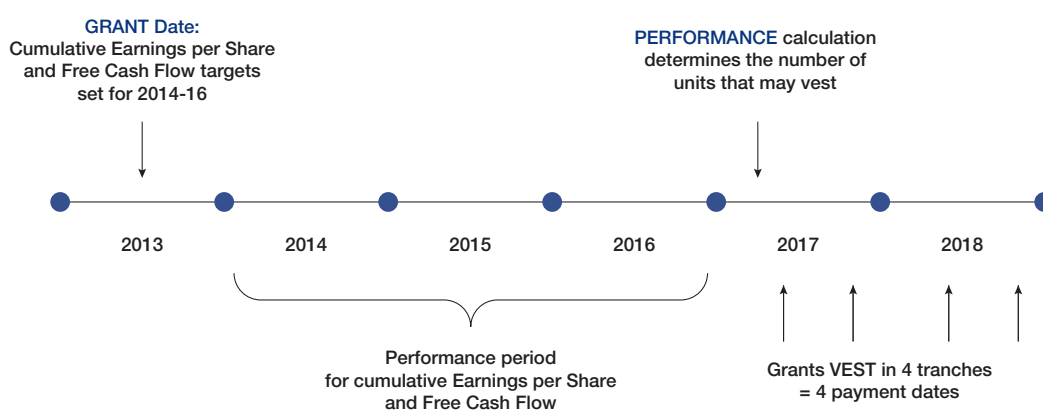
GRANT Date:
Cumulative Earnings per Share and Free Cash Flow targets set for 2014-16

PERFORMANCE calculation determines the number of units that may vest

2013

2014

2015

2016

2017

2018

Performance period for cumulative Earnings per Share and Free Cash Flow

Grants VEST in 4 tranches = 4 payment dates